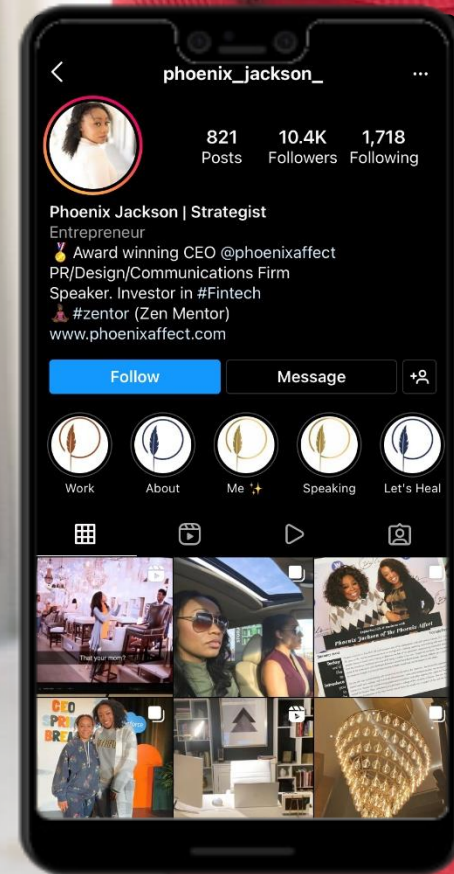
phoenix_jackson_

821 Posts
10.4K Followers
1,718 Following

Phoenix Jackson | Strategist
Entrepreneur
🥇 Award winning CEO @phoenixaffect
PR/Design/Communications Firm
Speaker. Investor in #Fintech
🧘🏾‍♀️ #zentor (Zen Mentor)
www.phoenixaffect.com

Follow
Message

Work
About
Me ✨
Speaking
Let's Heal

That your mom?

Phoenix Jackson of the Phoenix Affect

CEO SPRING BREAK